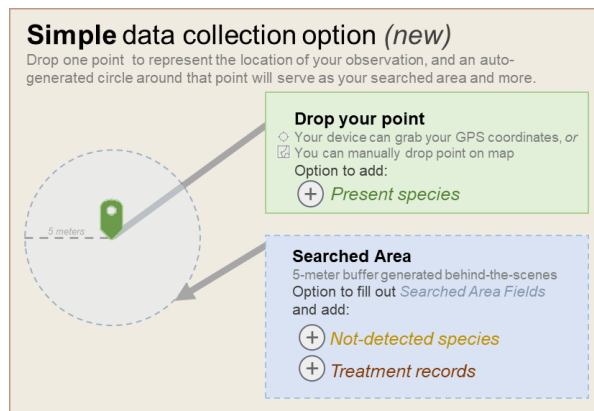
**Simple** data collection option *(new)*

Drop one point to represent the location of your observation, and an auto-generated circle around that point will serve as your searched area and more.

5 meters

**Drop your point**

◇ Your device can grab your GPS coordinates, *or*

☑ You can manually drop point on map

Option to add:

⊕ *Present species*

**Searched Area**

5-meter buffer generated behind-the-scenes

Option to fill out *Searched Area Fields* and add:

⊕ *Not-detected species*

⊕ *Treatment records*